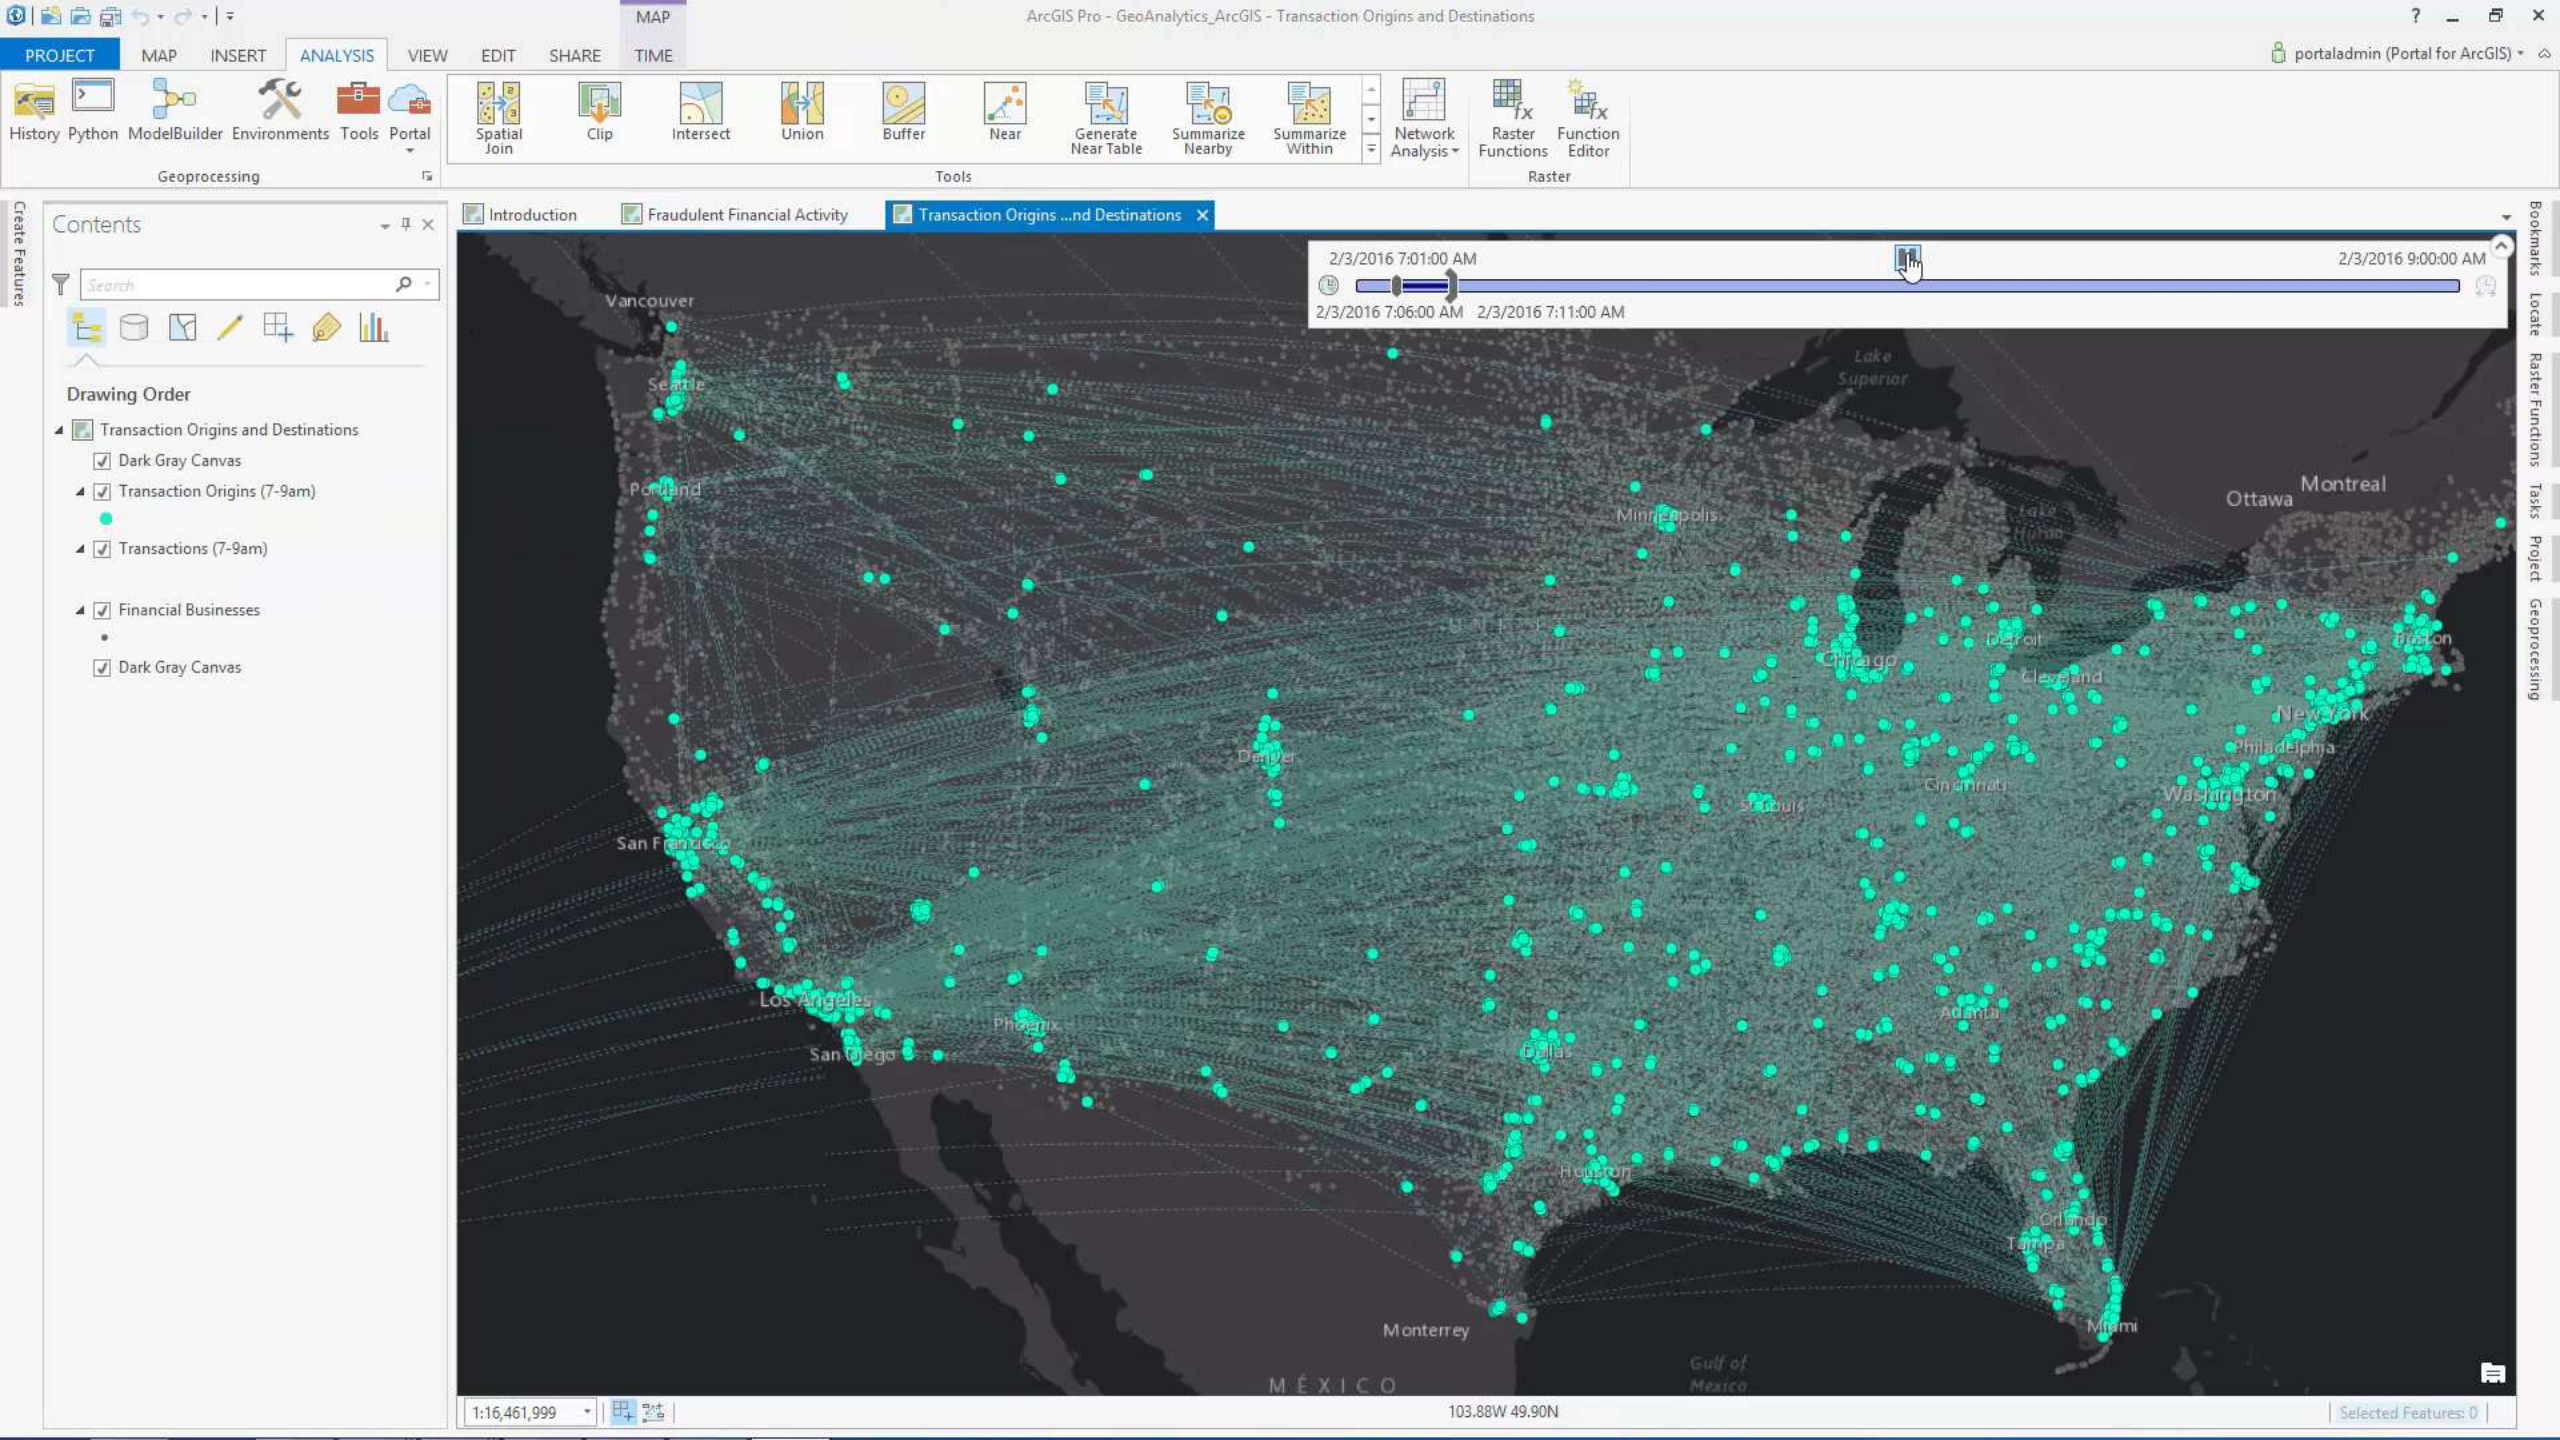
MAP
ArcGIS Pro - GeoAnalytics_ArcGIS - Transaction Origins and Destinations
? – ☐ ✕
PROJECT MAP INSERT ANALYSIS VIEW EDIT SHARE TIME
portaladmin (Portal for ArcGIS)

History Python ModelBuilder Environments Tools Portal
Geoprocessing
Spatial Join Clip Intersect Union Buffer Near Generate Near Table Summarize Nearby Summarize Within
Tools
Network Analysis Raster Functions Function Editor
Raster

Create Features

Contents
Search
Drawing Order
Transaction Origins and Destinations
Dark Gray Canvas
Transaction Origins (7-9am)
Transactions (7-9am)
Financial Businesses
Dark Gray Canvas

Introduction Fraudulent Financial Activity Transaction Origins ...nd Destinations

2/3/2016 7:01:00 AM
2/3/2016 9:00:00 AM
2/3/2016 7:06:00 AM 2/3/2016 7:11:00 AM

Vancouver
Seattle
Portland
San Francisco
Los Angeles
San Diego
Phoenix
Denver
Dallas
Houston
Monterrey
MÉXICO
Gulf of Mexico
Minneapolis
Chicago
Detroit
Cleveland
St. Louis
Cincinnati
Atlanta
Orlando
Tampa
Miami
Washington
Philadelphia
New York
Boston
Ottawa
Montreal
Lake Superior
Lake Huron
UNITED

1:16,461,999
103.88W 49.90N
Selected Features: 0

Bookmarks Locate Raster Functions Tasks Project Geoprocessing